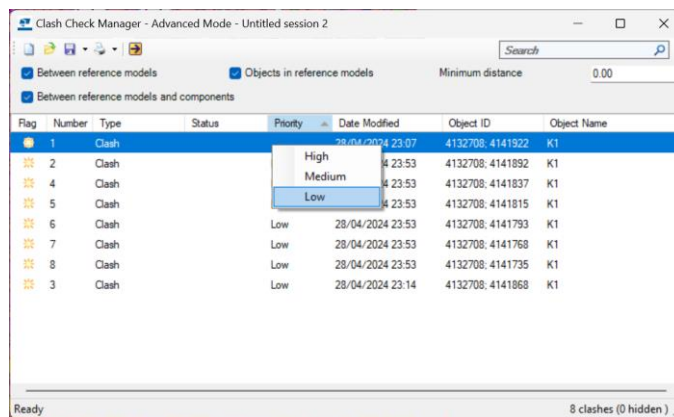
Clash Check Manager - Advanced Mode - Untitled session 2

Search

Between reference models
Objects in reference models
Minimum distance
0.00

Between reference models and components

| Flag | Number | Type | Status | Priority | Date Modified | Object ID | Object Name |
|---|---|---|---|---|---|---|---|
| | 1 | Clash | | | 28/04/2024 23:07 | 4132708; 4141922 | K1 |
| | 2 | Clash | | | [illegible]4 23:53 | 4132708; 4141892 | K1 |
| | 4 | Clash | | | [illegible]4 23:53 | 4132708; 4141837 | K1 |
| | 5 | Clash | | | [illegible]4 23:53 | 4132708; 4141815 | K1 |
| | 6 | Clash | | Low | 28/04/2024 23:53 | 4132708; 4141793 | K1 |
| | 7 | Clash | | Low | 28/04/2024 23:53 | 4132708; 4141768 | K1 |
| | 8 | Clash | | Low | 28/04/2024 23:53 | 4132708; 4141735 | K1 |
| | 3 | Clash | | Low | 28/04/2024 23:14 | 4132708; 4141868 | K1 |

High
Medium
Low

Ready
8 clashes (0 hidden )